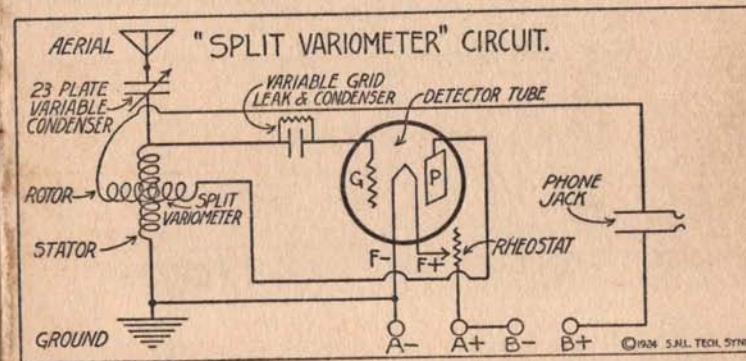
AERIAL "SPLIT VARIOMETER" CIRCUIT.

23 PLATE VARIABLE CONDENSER

VARIABLE GRID LEAK & CONDENSER

DETECTOR TUBE

G

P

ROTOR

SPLIT VARIOMETER

STATOR

PHONE JACK

F-

F+

RHEOSTAT

GROUND

A-

A+

B-

B+

©1924 S.N.L. TECH. SYN.